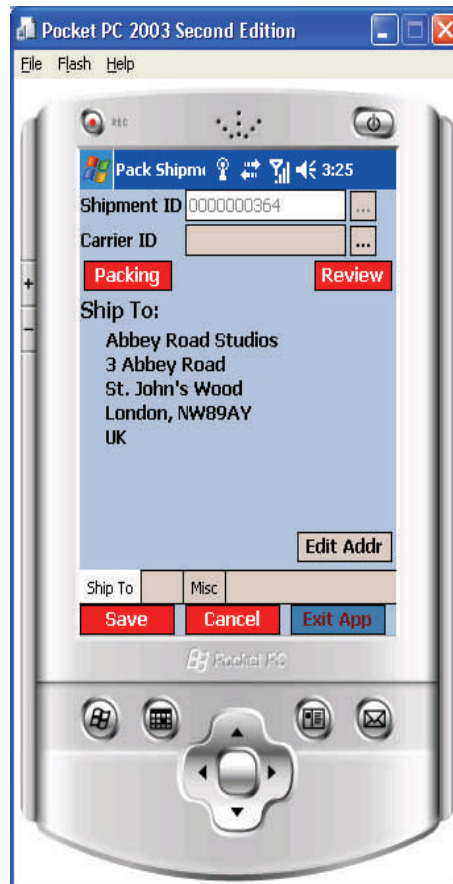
Pocket PC 2003 Second Edition

File Flash Help

REC

Pack Shipm 3:25

Shipment ID 0000000364 ...

Carrier ID ...

Packing Review

Ship To:

Abbey Road Studios
3 Abbey Road
St. John's Wood
London, NW89AY
UK

Edit Addr

Ship To Misc

Save Cancel Exit App

Pocket PC